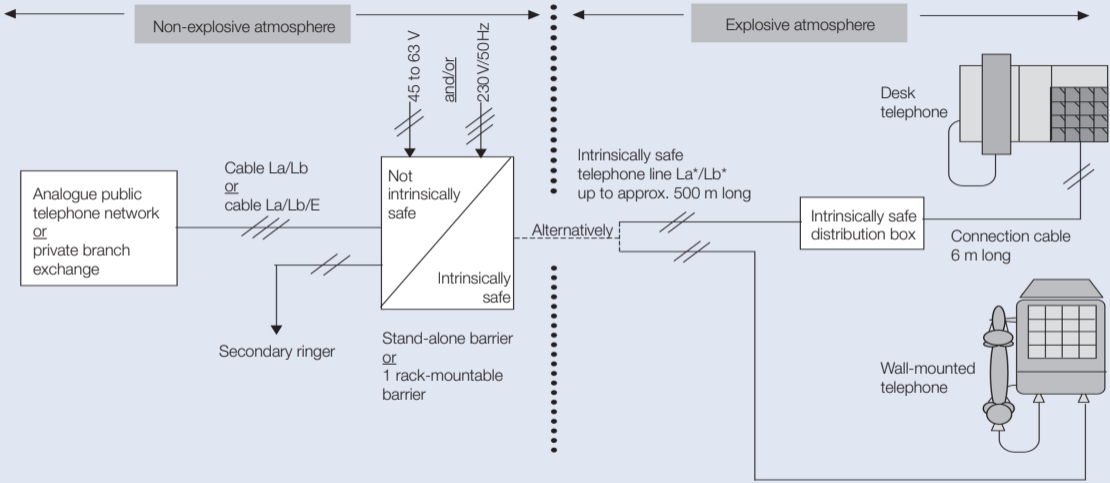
Non-explosive atmosphere

Explosive atmosphere

45 to 63 V
and/or
230 V/50Hz

Desk telephone

Analogue public telephone network
or
private branch exchange

Cable La/Lb
or
cable La/Lb/E

Not intrinsically safe

Intrinsically safe

Intrinsically safe telephone line La*/Lb* up to approx. 500 m long

Alternatively

Intrinsically safe distribution box

Connection cable 6 m long

Secondary ringer

Stand-alone barrier
or
1 rack-mountable barrier

Wall-mounted telephone